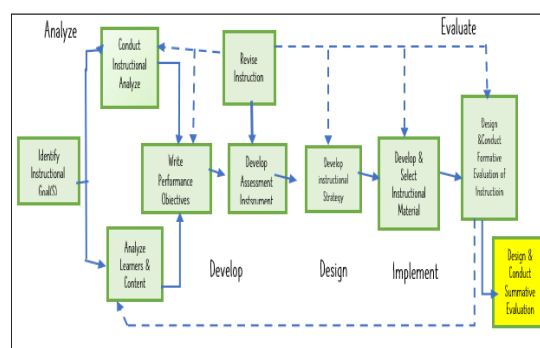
Analyze

Evaluate

Conduct Instructional Analyze

Revise Instruction

Identify Instructional Goal(S)

Write Performance Objectives

Develop Assessment Instrument

Develop instructional Strategy

Develop & Select Instructional Material

Design &Conduct Formative Evaluation of Instruction

Analyze Learners & Content

Develop

Design

Implement

Design & Conduct Summative Evaluation